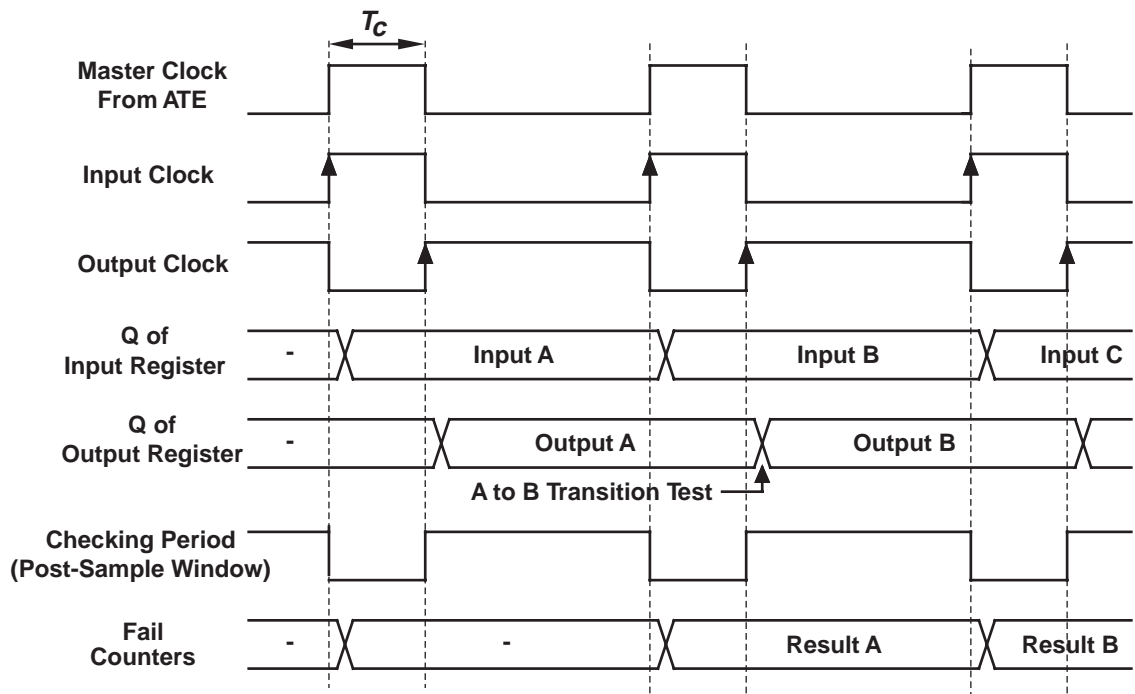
$T_C$

Master Clock From ATE

Input Clock

Output Clock

Q of Input Register

-

Input A

Input B

Input C

Q of Output Register

-

Output A

Output B

A to B Transition Test

Checking Period (Post-Sample Window)

Fail Counters

-

-

Result A

Result B